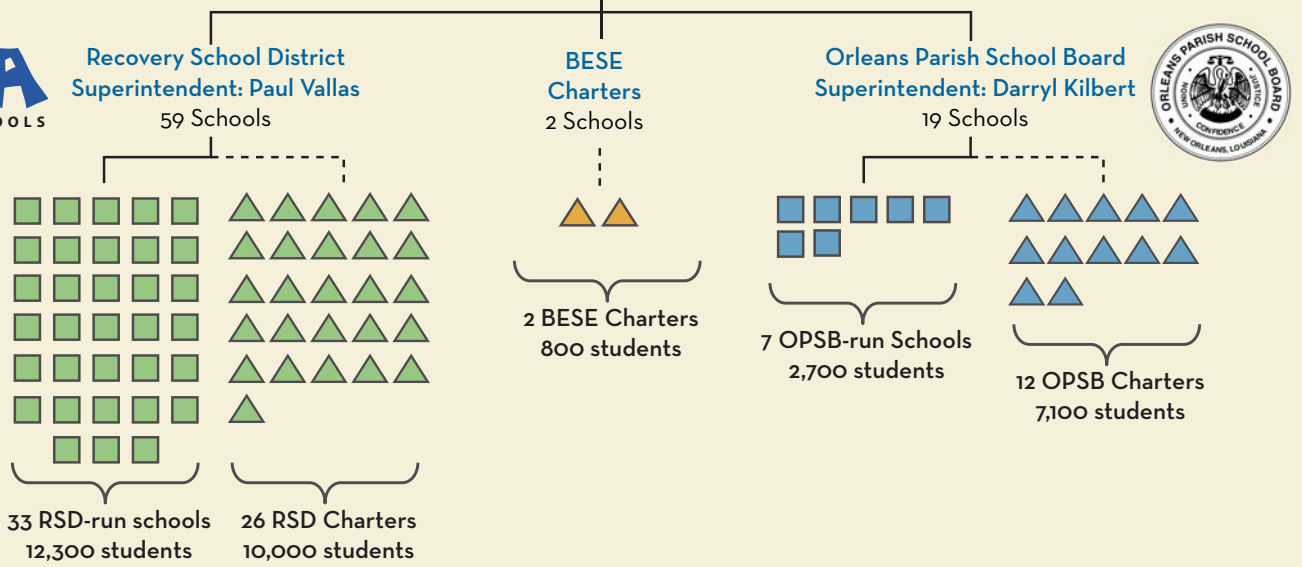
A
OOLS

Recovery School District
Superintendent: Paul Vallas
59 Schools

BESE
Charters
2 Schools

Orleans Parish School Board
Superintendent: Darryl Kilbert
19 Schools

ORLEANS PARISH SCHOOL BOARD
UNION JUSTICE CONFIDENCE
NEW ORLEANS, LOUISIANA

33 RSD-run schools
12,300 students

26 RSD Charters
10,000 students

2 BESE Charters
800 students

7 OPSB-run Schools
2,700 students

12 OPSB Charters
7,100 students